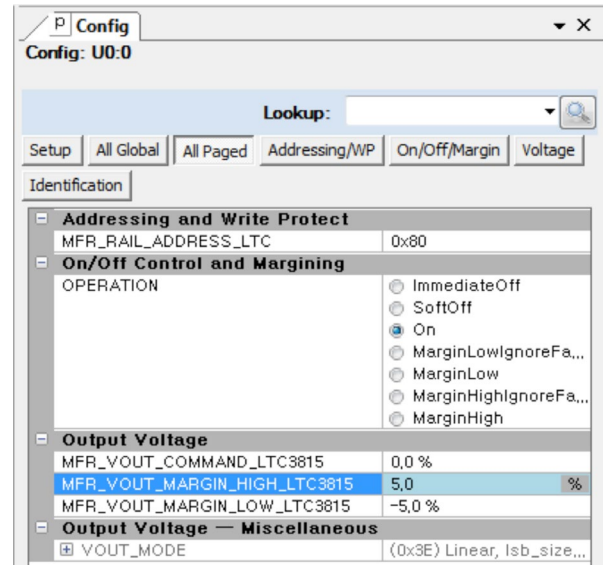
P Config

Config: U0:0

Lookup:

Setup | All Global | All Paged | Addressing/WP | On/Off/Margin | Voltage | Identification

Addressing and Write Protect

| MFR_RAIL_ADDRESS_LTC | 0x80 |
|---|---|

On/Off Control and Margining

OPERATION
ImmediateOff
SoftOff
On
MarginLowIgnoreFa...
MarginLow
MarginHighIgnoreFa...
MarginHigh

Output Voltage

| MFR_VOUT_COMMAND_LTC3815 | 0,0 % |
|---|---|
| MFR_VOUT_MARGIN_HIGH_LTC3815 | 5,0 % |
| MFR_VOUT_MARGIN_LOW_LTC3815 | -5,0 % |

Output Voltage — Miscellaneous

| VOUT_MODE | (0x3E) Linear, lsb_size... |
|---|---|